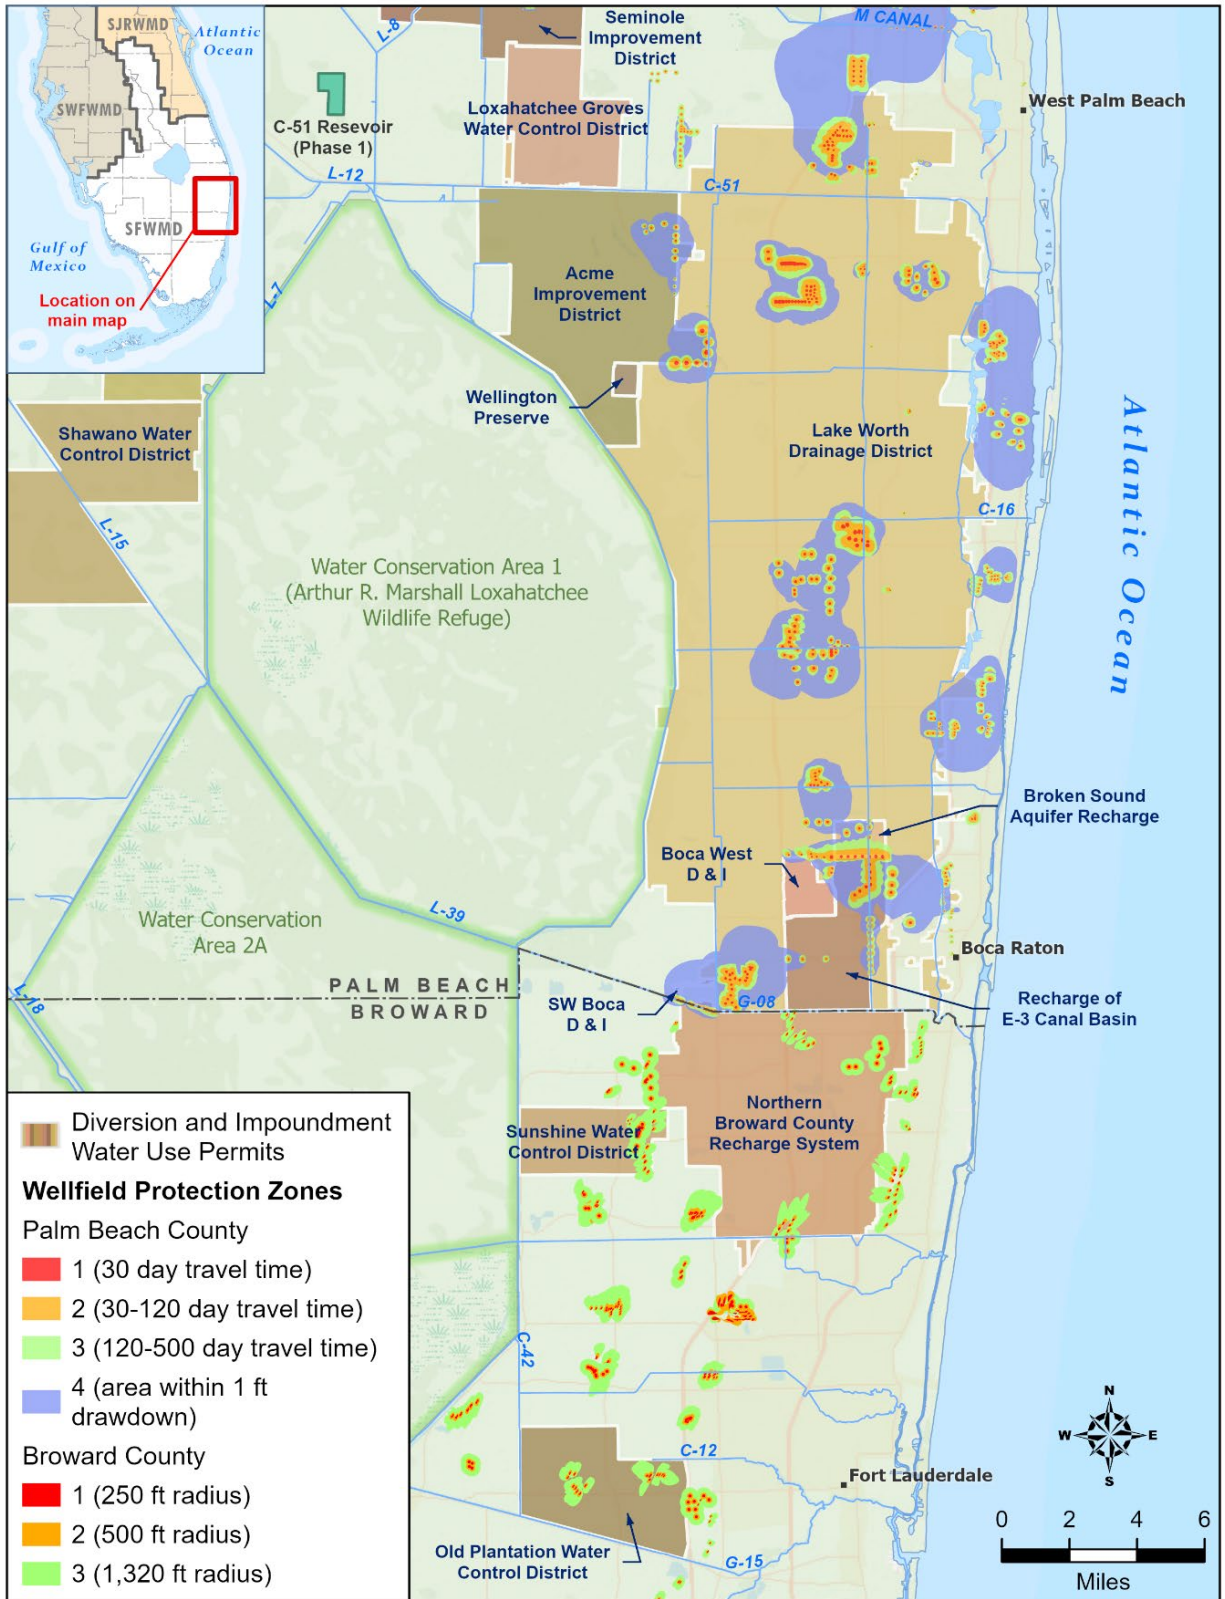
SJRWMD
Atlantic Ocean
SWFWMD
SFWMD
Gulf of Mexico
Location on main map

L-8
Seminole Improvement District
M CANAL
C-51 Resevoir (Phase 1)
Loxahatchee Groves Water Control District
West Palm Beach
L-12
C-51
L-7
Acme Improvement District
Wellington Preserve
Lake Worth Drainage District
Atlantic Ocean
Shawano Water Control District
L-15
C-16
Water Conservation Area 1 (Arthur R. Marshall Loxahatchee Wildlife Refuge)
Broken Sound Aquifer Recharge
Boca West D & I
Water Conservation Area 2A
L-39
Boca Raton
L-18
PALM BEACH
BROWARD
SW Boca D & I
G-08
Recharge of E-3 Canal Basin
Northern Broward County Recharge System
Sunshine Water Control District
C-42
C-12
Fort Lauderdale
Old Plantation Water Control District
G-15
N
W
E
S
0 2 4 6
Miles

Diversion and Impoundment Water Use Permits
Wellfield Protection Zones
Palm Beach County
1 (30 day travel time)
2 (30-120 day travel time)
3 (120-500 day travel time)
4 (area within 1 ft drawdown)
Broward County
1 (250 ft radius)
2 (500 ft radius)
3 (1,320 ft radius)